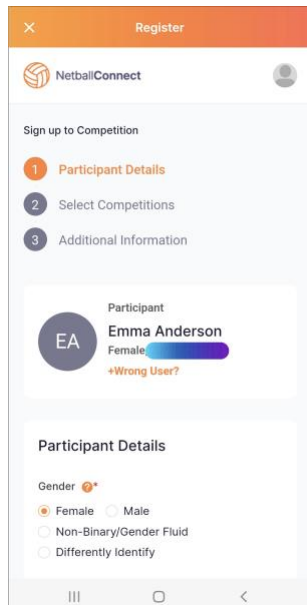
×
Register

NetballConnect

Sign up to Competition

1 Participant Details
2 Select Competitions
3 Additional Information

EA
Participant
Emma Anderson
Female
+Wrong User?

Participant Details

Gender ?*
Female
Male
Non-Binary/Gender Fluid
Differently Identify